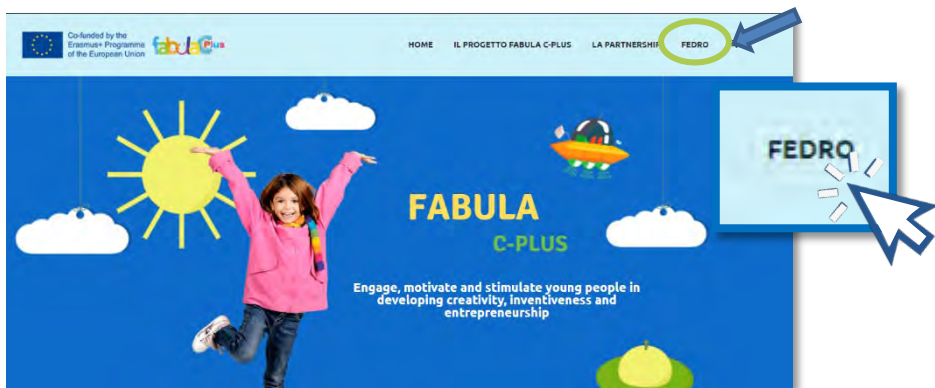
Co-funded by the Erasmus+ Programme of the European Union

fabulaC Plus

HOME IL PROGETTO FABULA C-PLUS LA PARTNERSHIP FEDRO

FEDRO

FABULA

C-PLUS

Engage, motivate and stimulate young people in developing creativity, inventiveness and entrepreneurship